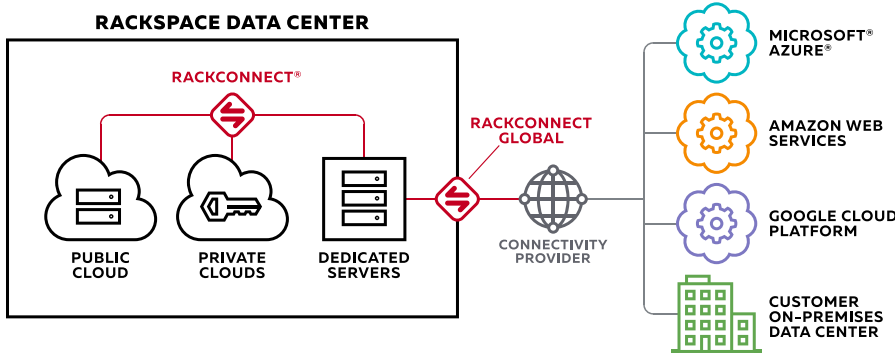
RACKSPACE DATA CENTER

RACKCONNECT®

PUBLIC CLOUD

PRIVATE CLOUDS

DEDICATED SERVERS

RACKCONNECT GLOBAL

CONNECTIVITY PROVIDER

MICROSOFT® AZURE®

AMAZON WEB SERVICES

GOOGLE CLOUD PLATFORM

CUSTOMER ON-PREMISES DATA CENTER